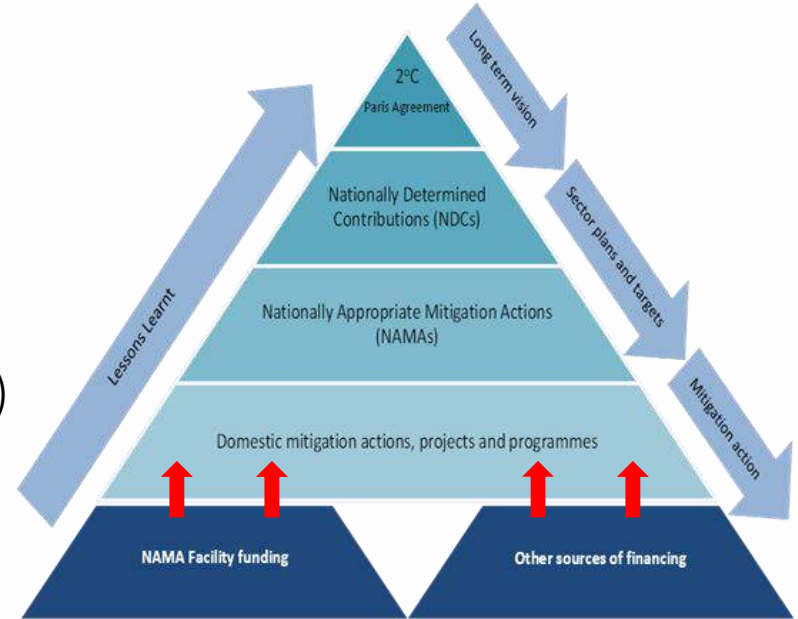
$2^oC$
Paris Agreement

Nationally Determined Contributions (NDCs)

Nationally Appropriate Mitigation Actions (NAMAs)

Domestic mitigation actions, projects and programmes

NAMA Facility funding

Other sources of financing

Lessons Learnt

Long term vision

Sector plans and targets

Mitigation action